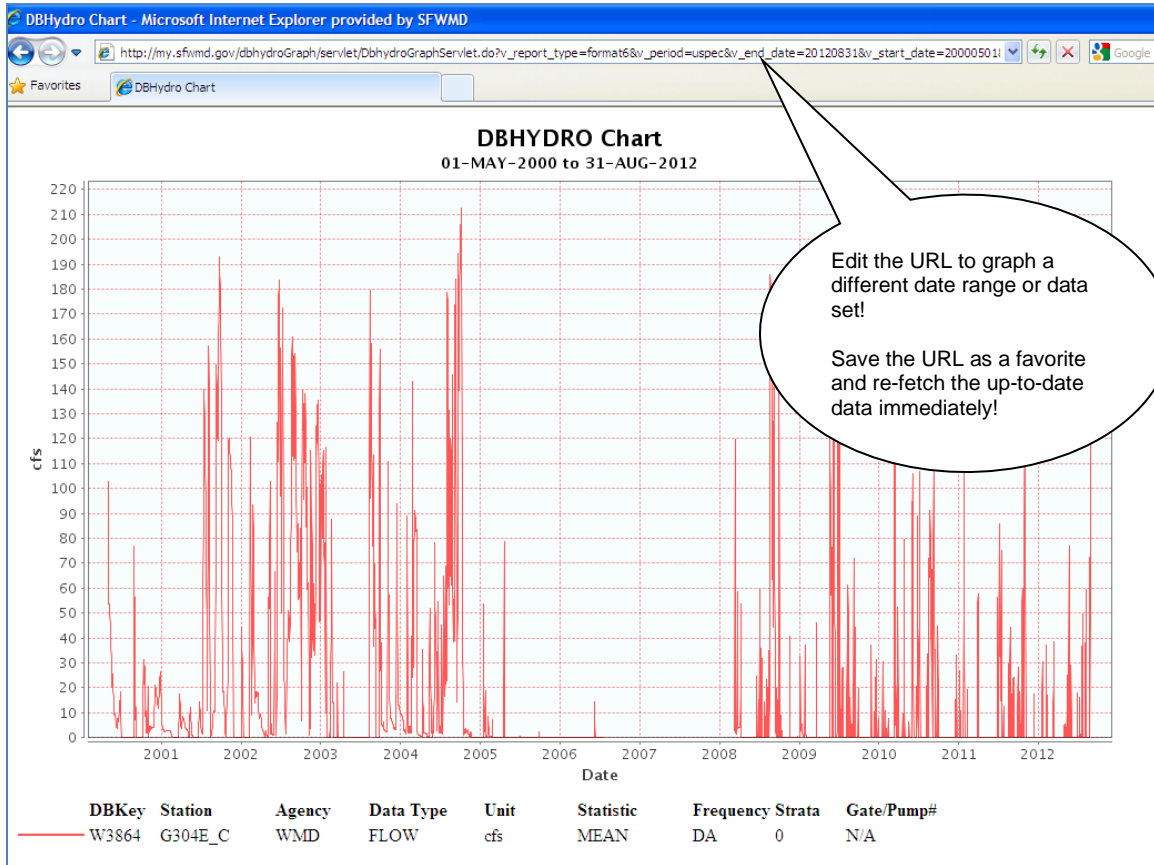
DBHydro Chart - Microsoft Internet Explorer provided by SFWMD

http://my.sfwmd.gov/dbhydroGraph/servlet/DbhydroGraphServlet.do?v_report_type=format6&v_period=uspec&v_end_date=20120831&v_start_date=2000050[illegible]

Google

Favorites

DBHydro Chart

DBHYDRO Chart
01-MAY-2000 to 31-AUG-2012

Edit the URL to graph a different date range or data set!

Save the URL as a favorite and re-fetch the up-to-date data immediately!

cfs

220
210
200
190
180
170
160
150
140
130
120
110
100
90
80
70
60
50
40
30
20
10
0

2001 2002 2003 2004 2005 2006 2007 2008 2009 2010 2011 2012

Date

| DBKey | Station | Agency | Data Type | Unit | Statistic | Frequency | Strata | Gate/Pump# |
|---|---|---|---|---|---|---|---|---|
| W3864 | G304E_C | WMD | FLOW | cfs | MEAN | DA | 0 | N/A |